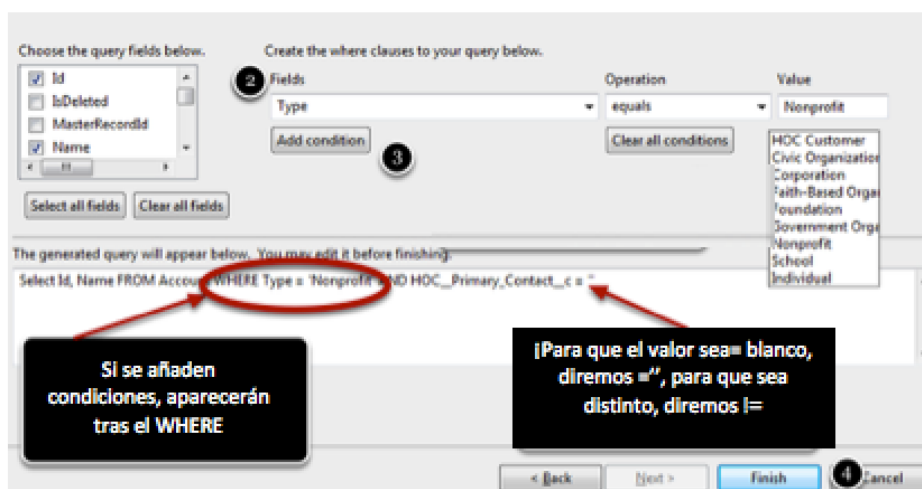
Choose the query fields below.

Id
IsDeleted
MasterRecordId
Name

Select all fields
Clear all fields

Create the where clauses to your query below.

2

Fields
Type
Add condition

3

Operation
equals
Clear all conditions

Value
Nonprofit

HOC Customer
Civic Organization
Corporation
Faith-Based Orga
Foundation
Government Orga
Nonprofit
School
Individual

The generated query will appear below. You may edit it before finishing.

Select Id, Name FROM Accou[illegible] WHERE Type = 'Nonprofit' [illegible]ND HOC__Primary_Contact__c = ''

Si se añaden condiciones, aparecerán tras el WHERE

¡Para que el valor sea= blanco, diremos ='', para que sea distinto, diremos !=

< Back
Next >
Finish
4
Cancel